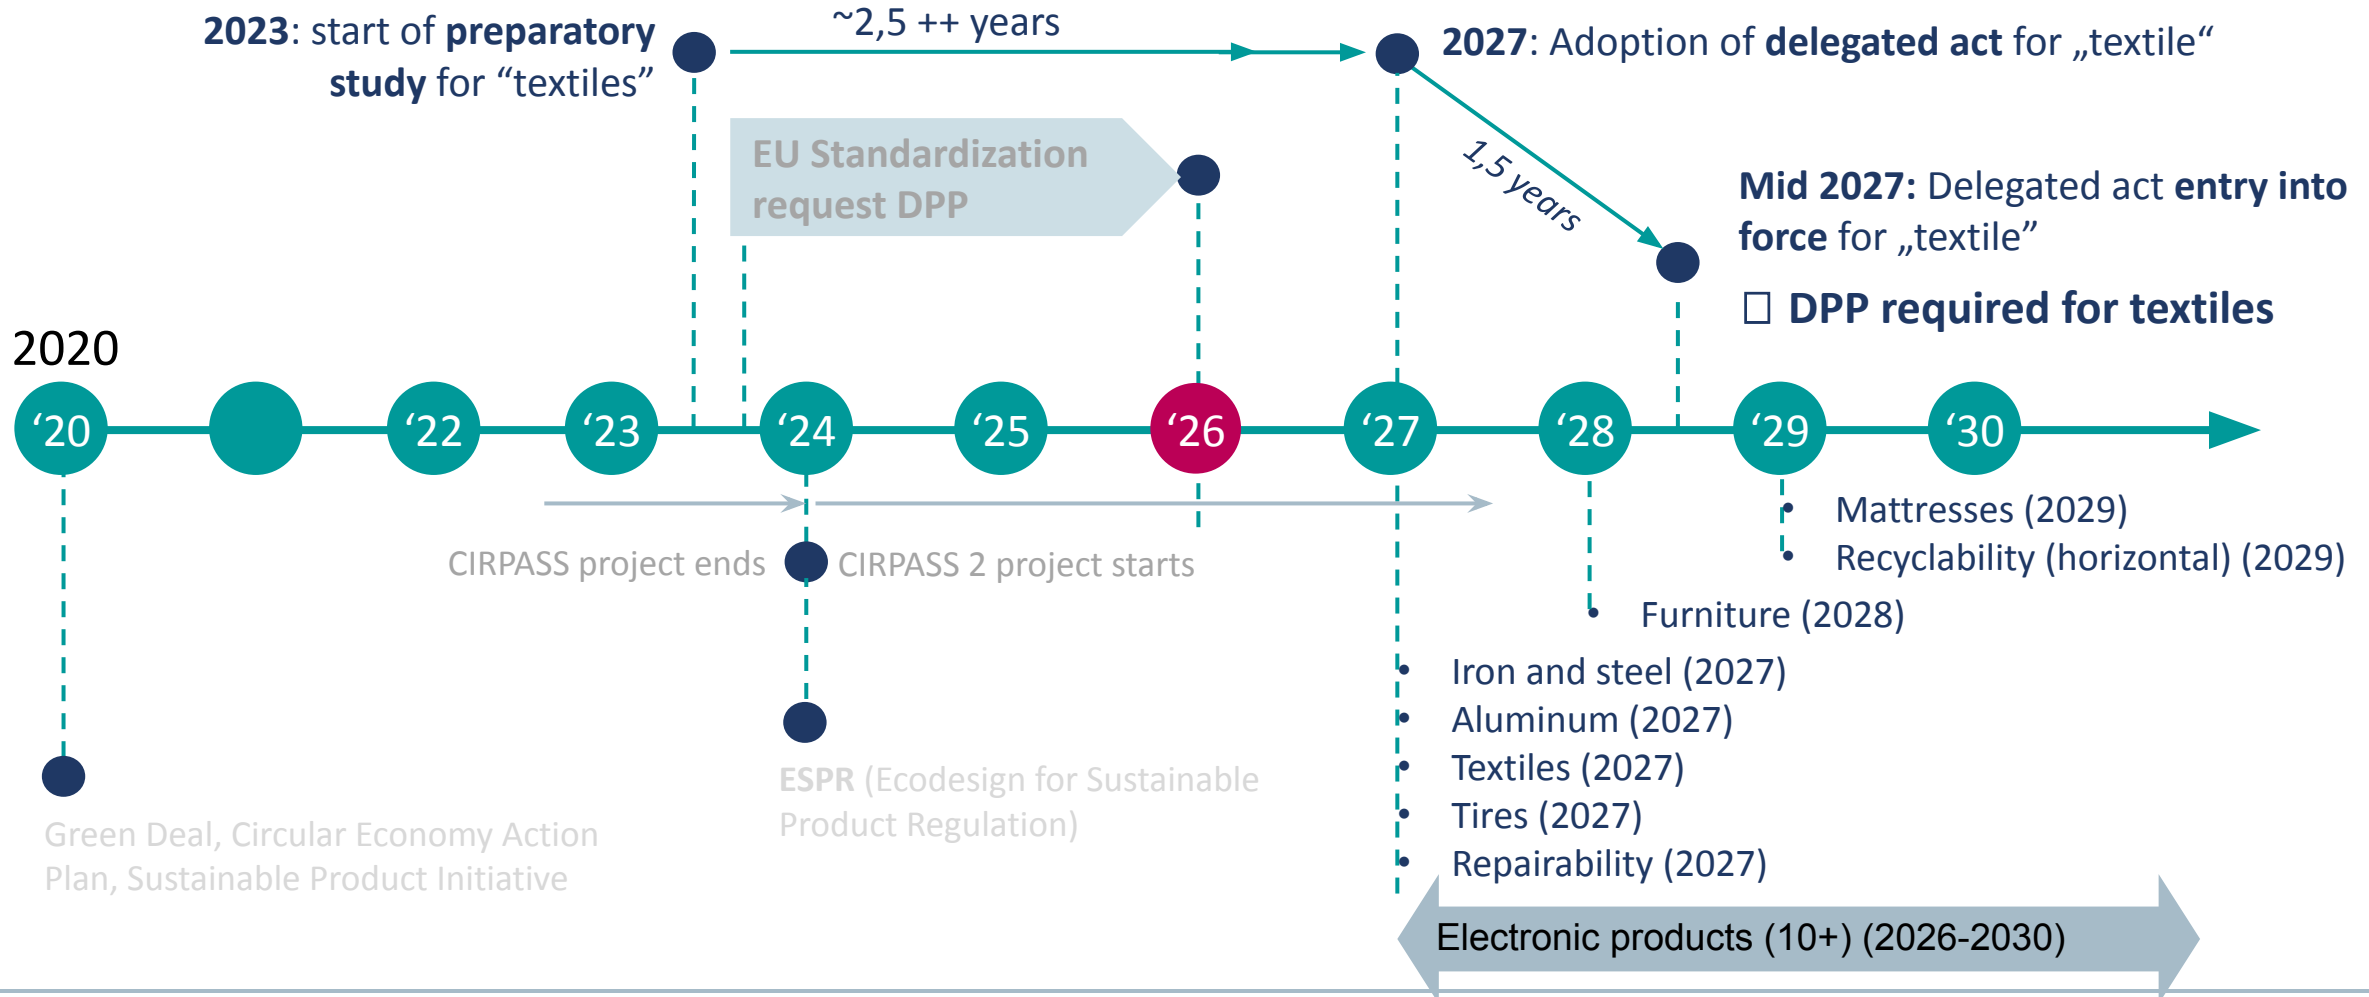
**2023**: start of **preparatory study** for “textiles”

~2,5 ++ years

**2027**: Adoption of **delegated act** for „textile“

**EU Standardization request DPP**

1,5 years

**Mid 2027:** Delegated act **entry into force** for „textile”

☐ **DPP required for textiles**

2020

‘20

‘22

‘23

‘24

‘25

‘26

‘27

‘28

‘29

‘30

CIRPASS project ends

CIRPASS 2 project starts

- Mattresses (2029)
- Recyclability (horizontal) (2029)

- Furniture (2028)

- Iron and steel (2027)
- Aluminum (2027)
- Textiles (2027)
- Tires (2027)
- Repairability (2027)

**ESPR** (Ecodesign for Sustainable Product Regulation)

Green Deal, Circular Economy Action Plan, Sustainable Product Initiative

Electronic products (10+) (2026-2030)